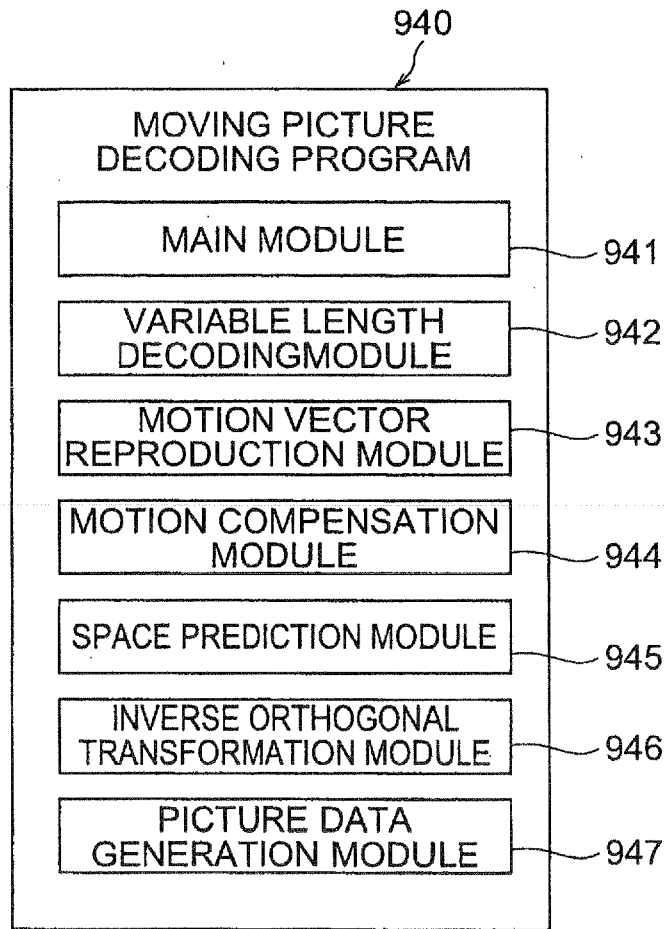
940

MOVING PICTURE DECODING PROGRAM

MAIN MODULE

941

VARIABLE LENGTH DECODINGMODULE

942

MOTION VECTOR REPRODUCTION MODULE

943

MOTION COMPENSATION MODULE

944

SPACE PREDICTION MODULE

945

INVERSE ORTHOGONAL TRANSFORMATION MODULE

946

PICTURE DATA GENERATION MODULE

947